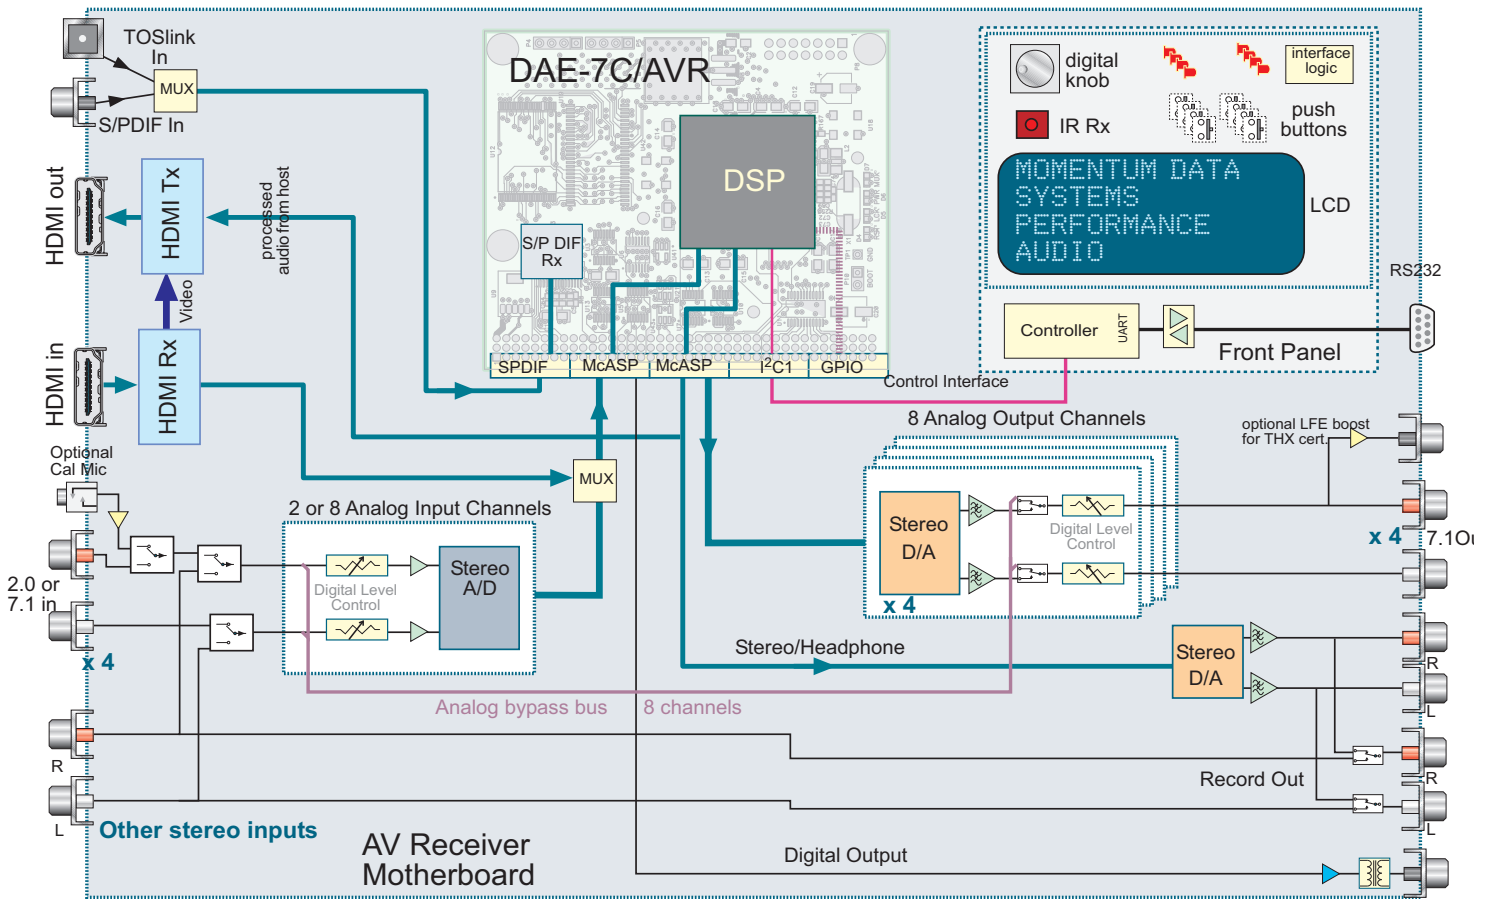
TOSlink In

MUX

S/PDIF In

HDMI out

HDMI Tx

processed audio from host

Video

HDMI in

HDMI Rx

DAE-7C/AVR

DSP

S/P DIF Rx

SPDIF

McASP

McASP

$I^2C1$

GPIO

digital knob

interface logic

IR Rx

push buttons

MOMENTUM DATA SYSTEMS PERFORMANCE AUDIO

LCD

RS232

Controller

UART

Front Panel

Control Interface

8 Analog Output Channels

optional LFE boost for THX cert.

Optional Cal Mic

MUX

2 or 8 Analog Input Channels

Stereo D/A

Digital Level Control

x 4

x 4

7.1Ou

2.0 or 7.1 in

Digital Level Control

Stereo A/D

x 4

Stereo/Headphone

Stereo D/A

R

L

Analog bypass bus

8 channels

R

Record Out

R

L

L

Other stereo inputs

AV Receiver Motherboard

Digital Output